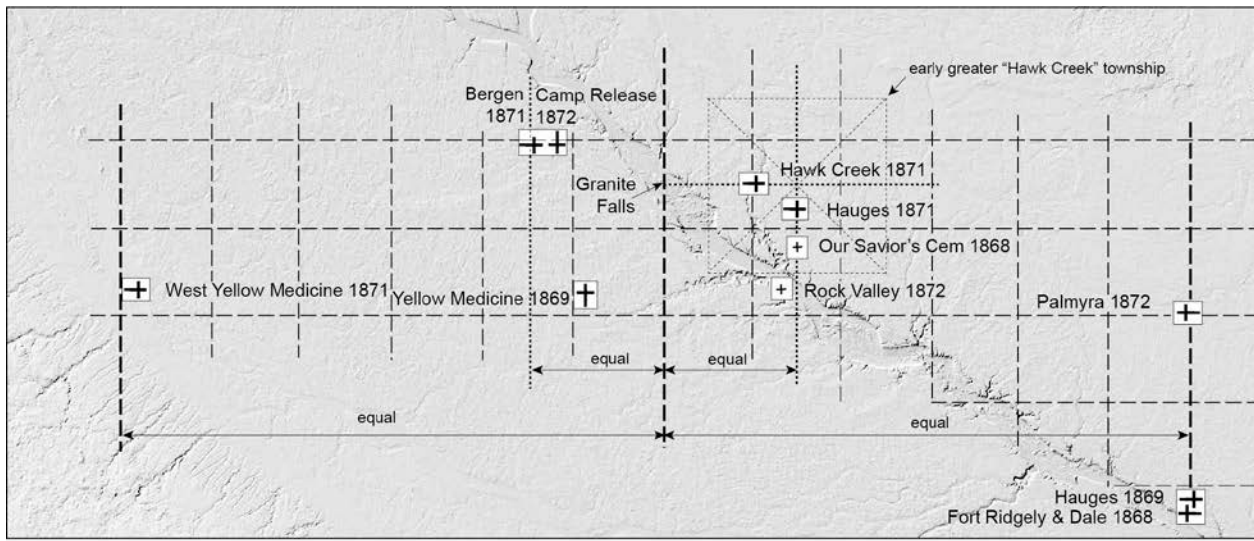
early greater "Hawk Creek" township

Bergen 1871

Camp Release 1872

Granite Falls

Hawk Creek 1871

Hauges 1871

Our Savior's Cem 1868

Rock Valley 1872

West Yellow Medicine 1871

Yellow Medicine 1869

Palmyra 1872

equal

equal

equal

equal

Hauges 1869

Fort Ridgely & Dale 1868